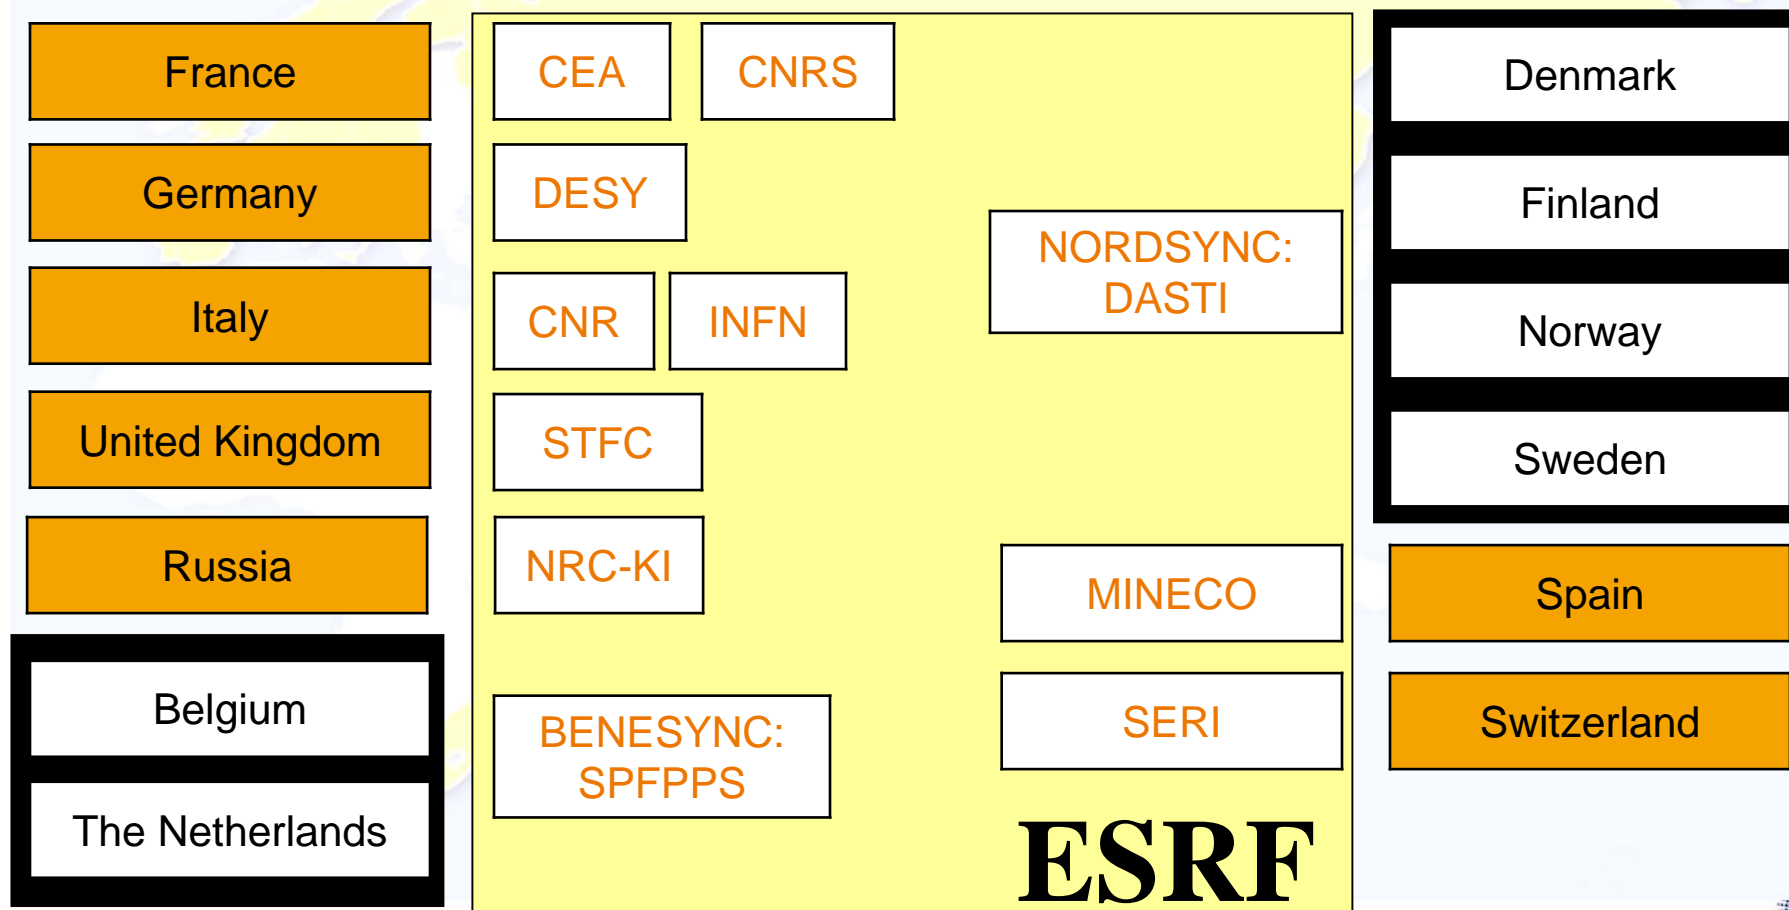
France

Germany

Italy

United Kingdom

Russia

Belgium

The Netherlands

CEA

CNRS

DESY

CNR

INFN

STFC

NRC-KI

BENESYNC: SPFPPS

NORDSYNC: DASTI

MINECO

SERI

ESRF

Denmark

Finland

Norway

Sweden

Spain

Switzerland